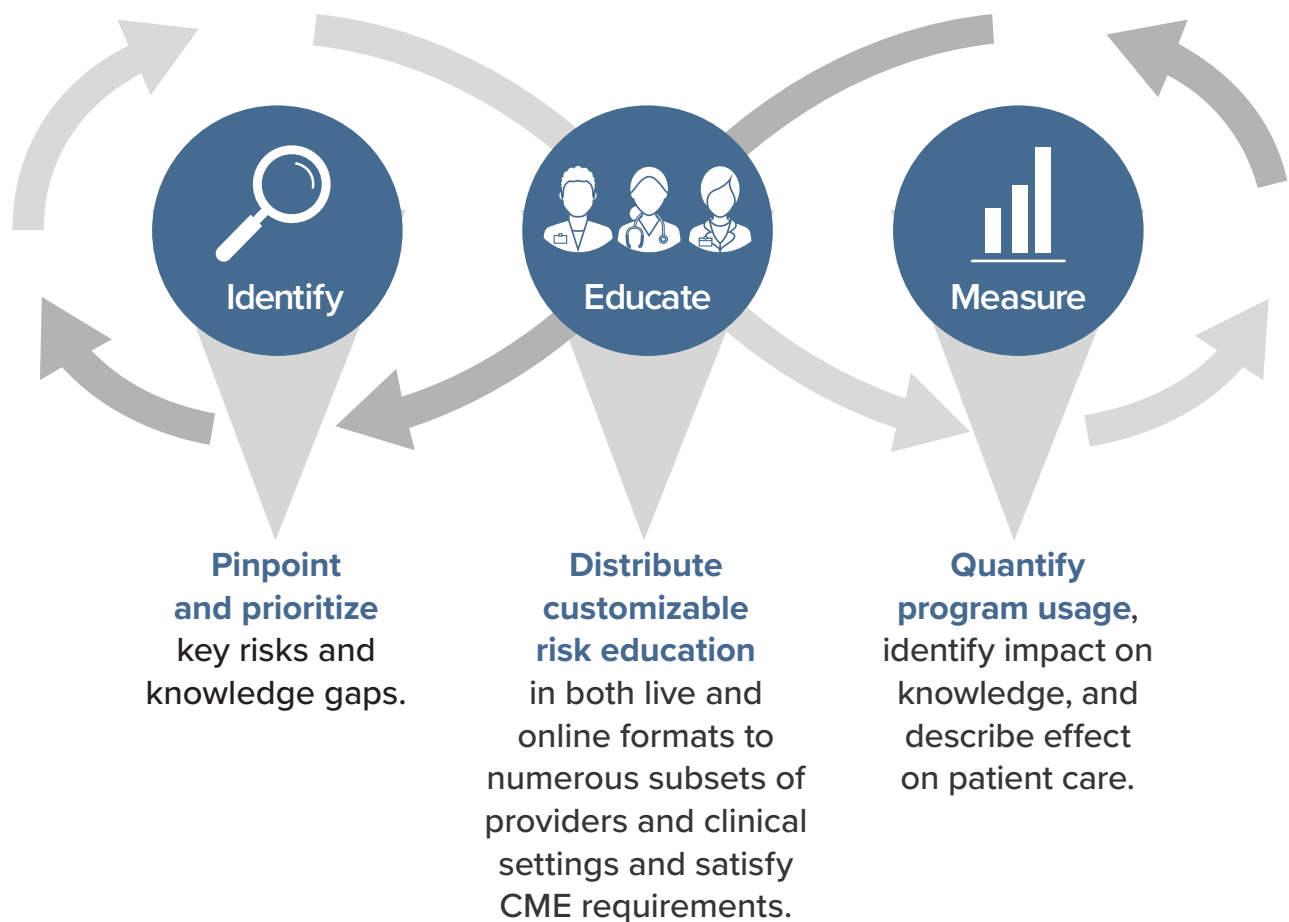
Identify

Educate

Measure

Pinpoint and prioritize key risks and knowledge gaps.

Distribute customizable risk education in both live and online formats to numerous subsets of providers and clinical settings and satisfy CME requirements.

Quantify program usage, identify impact on knowledge, and describe effect on patient care.